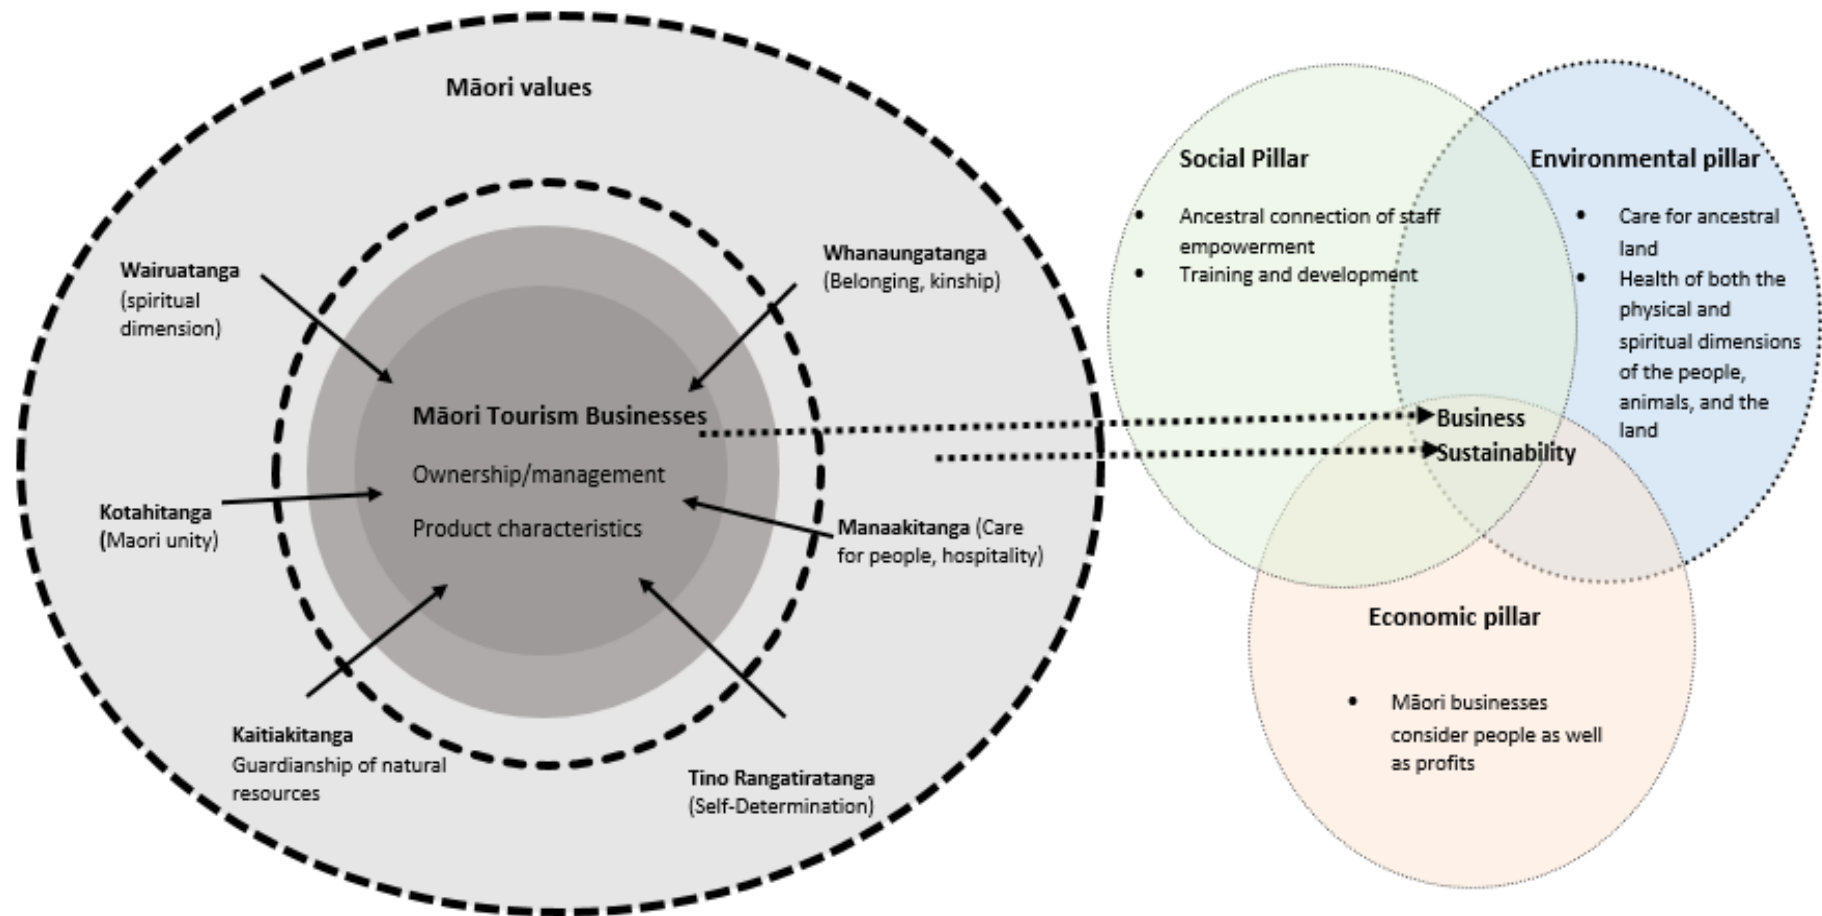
Māori values

Wairuatanga (spiritual dimension)

Whanaungatanga (Belonging, kinship)

Māori Tourism Businesses

Ownership/management

Product characteristics

Kotahitanga (Maori unity)

Manaakitanga (Care for people, hospitality)

Kaitiakitanga Guardianship of natural resources

Tino Rangatiratanga (Self-Determination)

Social Pillar

- Ancestral connection of staff empowerment
- Training and development

Environmental pillar

- Care for ancestral land
- Health of both the physical and spiritual dimensions of the people, animals, and the land

Business Sustainability

Economic pillar

- Māori businesses consider people as well as profits